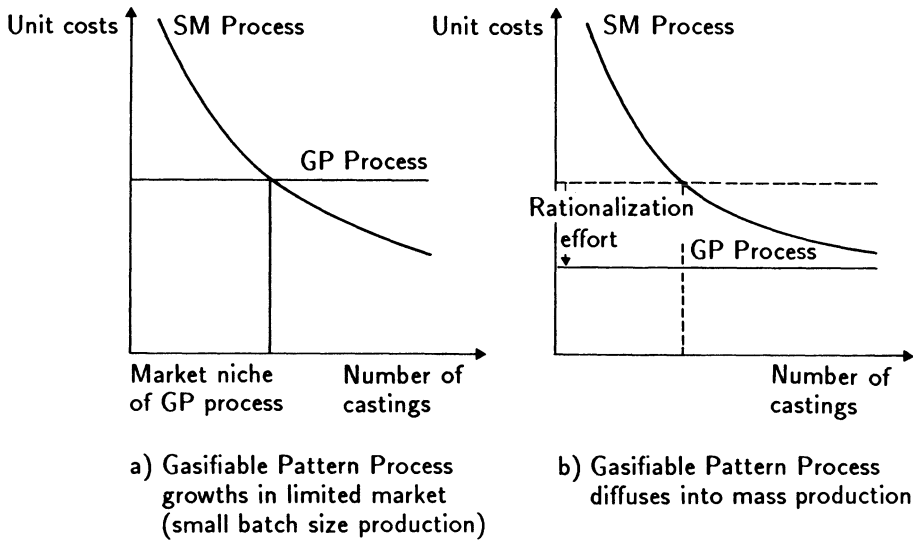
Unit costs
SM Process
GP Process
Market niche of GP process
Number of castings

a) Gasifiable Pattern Process growths in limited market (small batch size production)

Unit costs
SM Process
Rationalization effort
GP Process
Number of castings

b) Gasifiable Pattern Process diffuses into mass production